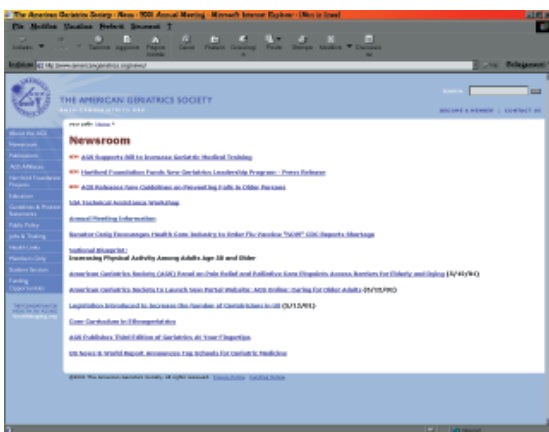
The American Geriatrics Society - News - 2001 Annual Meeting - Microsoft Internet Explorer

THE AMERICAN GERIATRICS SOCIETY

Search

BECOME A MEMBER | CONTACT US

About the AGS
Newsroom
Publications
AGS Affiliates
Hartford Foundation Program
Education
Guidelines & Position Statements
Public Policy
Jobs & Training
Health Links
Members Only
Student Section
Funding Opportunities

you are here: Home >

Newsroom

NEW AGS Supports Bill to Increase Geriatric Medical Training

NEW Hartford Foundation Funds New Geriatrics Leadership Program – Press Release

NEW AGS Releases New Guidelines on Preventing Falls in Older Persons

USA Technical Assistance Workshop

Annual Meeting Information

Senator Craig Encourages Health Care Industry to Enter Flu Vaccine "NOW" CDC Reports Shortage

National Blueprint: Increasing Physical Activity Among Adults Age 50 and Older

American Geriatrics Society (AGS) Panel on Pain Relief and Palliative Care Pinpoints Access Barriers for Elderly and Dying (3/15/01)

American Geriatrics Society to Launch New Portal Website: AGS Online: Caring for Older Adults (5/15/01)

Legislation Introduced to Increase the Number of Geriatricians in US (3/12/01)

Core Curriculum in Ethnogeriatrics

AGS Publishes Third Edition of Geriatrics At Your Fingertips

US News & World Report Announces Top Schools for Geriatric Medicine

©2001 The American Geriatrics Society. All rights reserved. Privacy Policy | Terms of Use